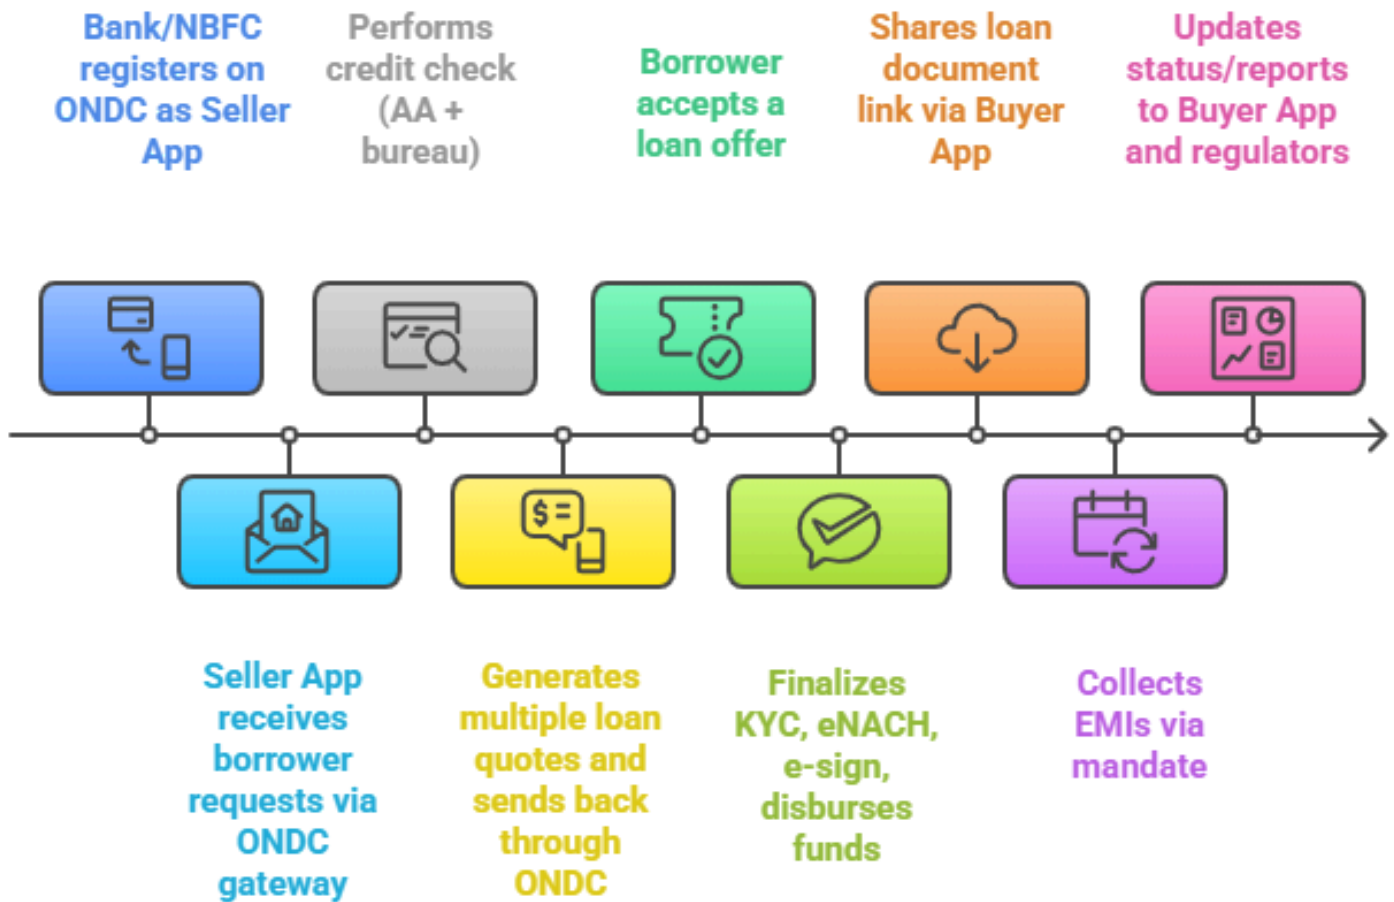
Bank/NBFC registers on ONDC as Seller App

Performs credit check (AA + bureau)

Borrower accepts a loan offer

Shares loan document link via Buyer App

Updates status/reports to Buyer App and regulators

Seller App receives borrower requests via ONDC gateway

Generates multiple loan quotes and sends back through ONDC

Finalizes KYC, eNACH, e-sign, disburses funds

Collects EMIs via mandate